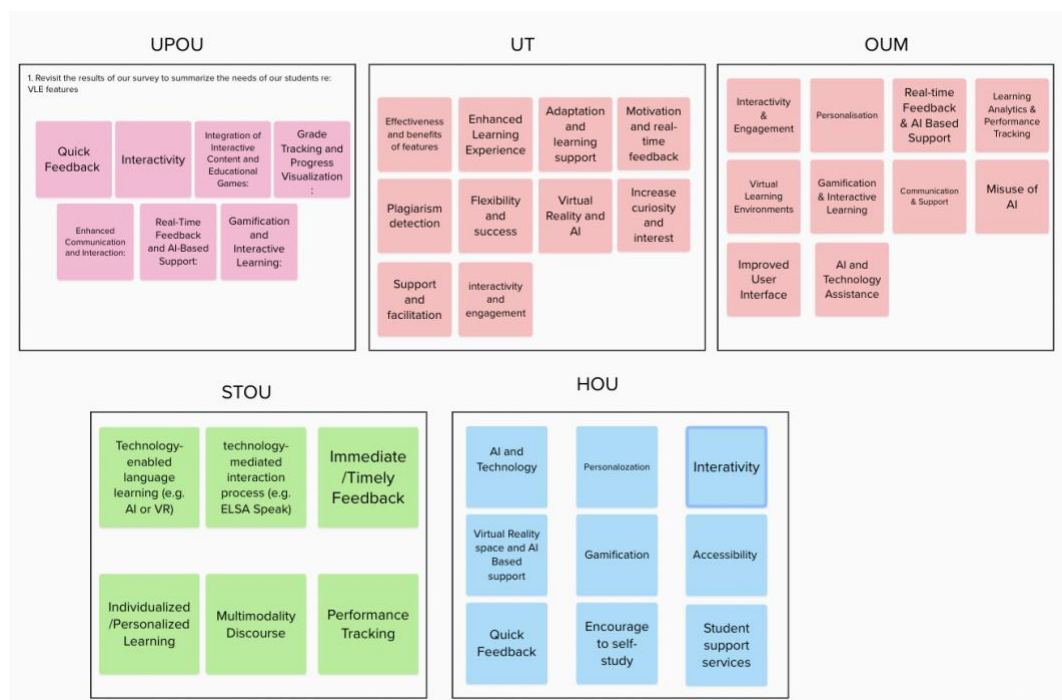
UPOU

1. Revisit the results of our survey to summarize the needs of our students re: VLE features

Quick Feedback

Interactivity

Integration of Interactive Content and Educational Games:

Grade Tracking and Progress Visualization :

Enhanced Communication and Interaction:

Real-Time Feedback and AI-Based Support:

Gamification and Interactive Learning:

UT

Effectiveness and benefits of features

Enhanced Learning Experience

Adaptation and learning support

Motivation and real-time feedback

Plagiarism detection

Flexibility and success

Virtual Reality and AI

Increase curiosity and interest

Support and facilitation

interactivity and engagement

OUM

Interactivity & Engagement

Personalisation

Real-time Feedback & AI Based Support

Learning Analytics & Performance Tracking

Virtual Learning Environments

Gamification & Interactive Learning

Communication & Support

Misuse of AI

Improved User Interface

AI and Technology Assistance

STOU

Technology-enabled language learning (e.g. AI or VR)

technology-mediated interaction process (e.g. ELSA Speak)

Immediate /Timely Feedback

Individualized /Personalized Learning

Multimodality Discourse

Performance Tracking

HOU

AI and Technology

Personalozation

Interativity

Virtual Reality space and AI Based support

Gamification

Accessibility

Quick Feedback

Encourage to self-study

Student support services